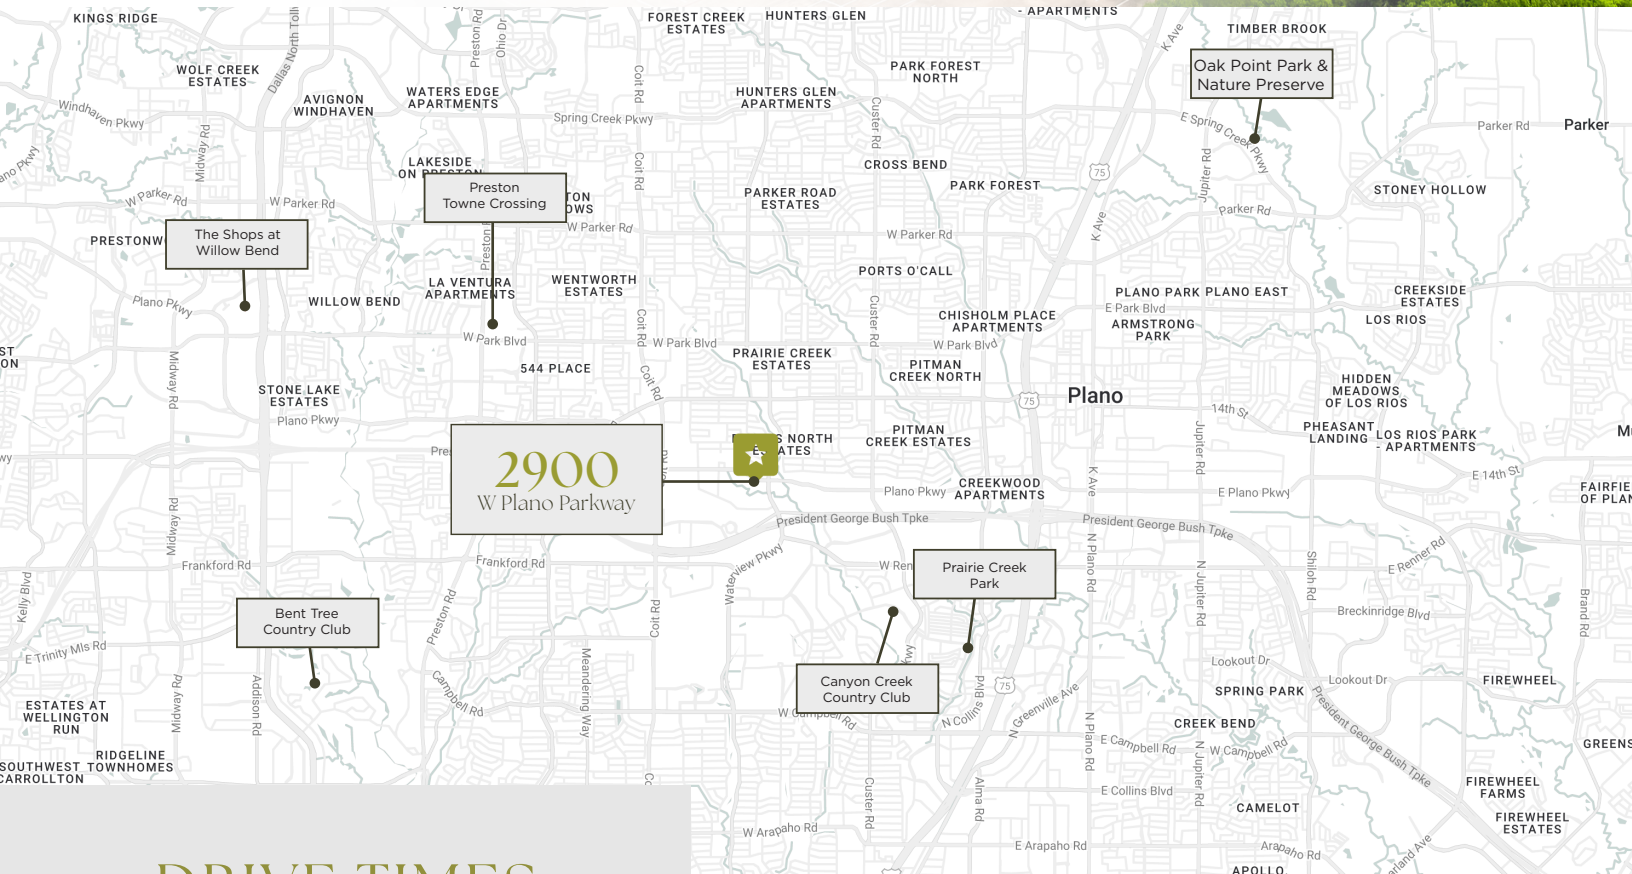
KINGS RIDGE
FOREST CREEK ESTATES
HUNTERS GLEN
APARTMENTS
TIMBER BROOK
WOLF CREEK ESTATES
Dallas North Toll
Preston Rd
Ohio Dr
AVIGNON WINDHAVEN
WATERS EDGE APARTMENTS
Coit Rd
HUNTERS GLEN APARTMENTS
PARK FOREST NORTH
K Ave
Oak Point Park & Nature Preserve
Windhaven Pkwy
Spring Creek Pkwy
Custer Rd
E Spring Creek Pkwy
Parker Rd
Parker
Midway Rd
LAKESIDE ON PRESTON
Preston Towne Crossing
CROSS BEND
75
Jupiter Rd
W Parker Rd
W Parker Rd
PARKER ROAD ESTATES
PARK FOREST
Parker Rd
STONEY HOLLOW
W Parker Rd
The Shops at Willow Bend
PRESTONW
W Parker Rd
K Ave
Plano Pkwy
WILLOW BEND
LA VENTURA APARTMENTS
WENTWORTH ESTATES
PORTS O'CALL
PLANO PARK
PLANO EAST
CREEKSIDE ESTATES
CHISHOLM PLACE APARTMENTS
E Park Blvd
ARMSTRONG PARK
LOS RIOS
W Park Blvd
Coit Rd
W Park Blvd
PRAIRIE CREEK ESTATES
W Park Blvd
544 PLACE
PITMAN CREEK NORTH
Midway Rd
STONE LAKE ESTATES
Plano Pkwy
75
Plano
14th St
HIDDEN MEADOWS OF LOS RIOS
PHEASANT LANDING
LOS RIOS PARK APARTMENTS
2900
W Plano Parkway
NORTH ESTATES
PITMAN CREEK ESTATES
Jupiter Rd
K Ave
E 14th St
Plano Pkwy
CREEKWOOD APARTMENTS
E Plano Pkwy
FAIRFIE OF PLAN
President George Bush Tpke
President George Bush Tpke
Midway Rd
Frankford Rd
Frankford Rd
Waterview Pkwy
W Ren
Prairie Creek Park
N Plano Rd
N Jupiter Rd
Shiloh Rd
E Renner Rd
Kelly Blvd
Bent Tree Country Club
Preston Rd
Coit Rd
Breckinridge Blvd
Brand Rd
E Trinity Mls Rd
Midway Rd
Addison Rd
Meandering Way
Lookout Dr
Lookout Dr
FIREWHEEL
Campbell Rd
Canyon Creek Country Club
75
Greenville Ave
SPRING PARK
ESTATES AT WELLINGTON RUN
W Campbell Rd
N Collins Blvd
CREEK BEND
President George Bush Tpke
RIDGELINE
E Campbell Rd
W Campbell Rd
GREENS
SOUTHWEST TOWNHOMES
N Plano Rd
N Jupiter Rd
CARROLLTON
E Collins Blvd
FIREWHEEL FARMS
Custer Rd
Alma Rd
CAMELOT
FIREWHEEL ESTATES
W Arapaho Rd
E Arapaho Rd
Arapaho Rd
APOLLO
DRIVE TIMES